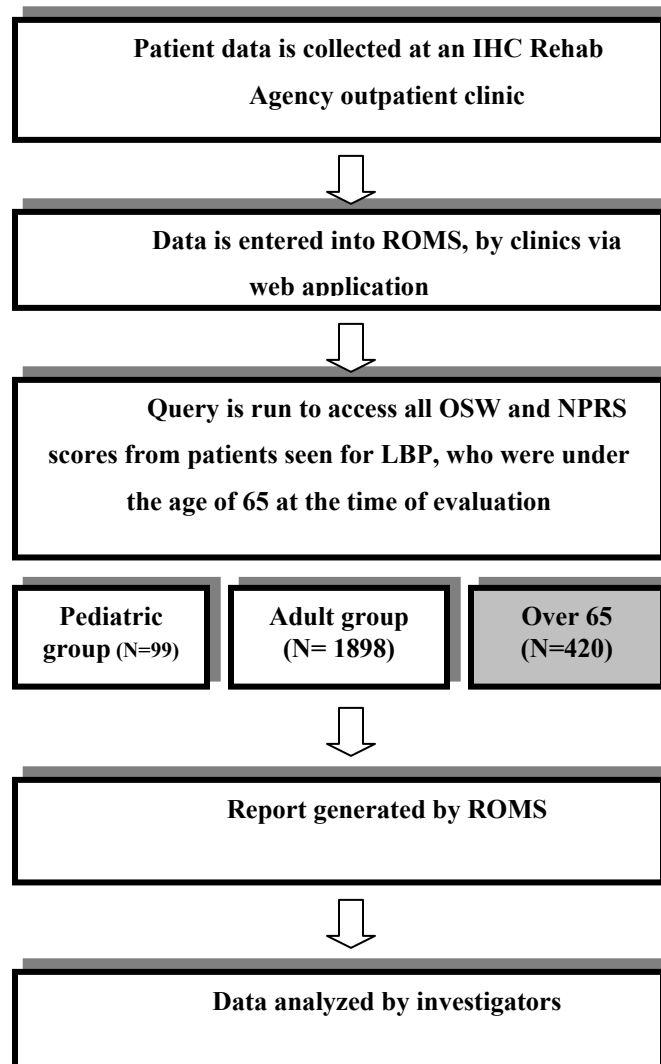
Patient data is collected at an IHC Rehab Agency outpatient clinic

Data is entered into ROMS, by clinics via web application

Query is run to access all OSW and NPRS scores from patients seen for LBP, who were under the age of 65 at the time of evaluation

Pediatric group (N=99)

Adult group (N= 1898)

Over 65 (N=420)

Report generated by ROMS

Data analyzed by investigators